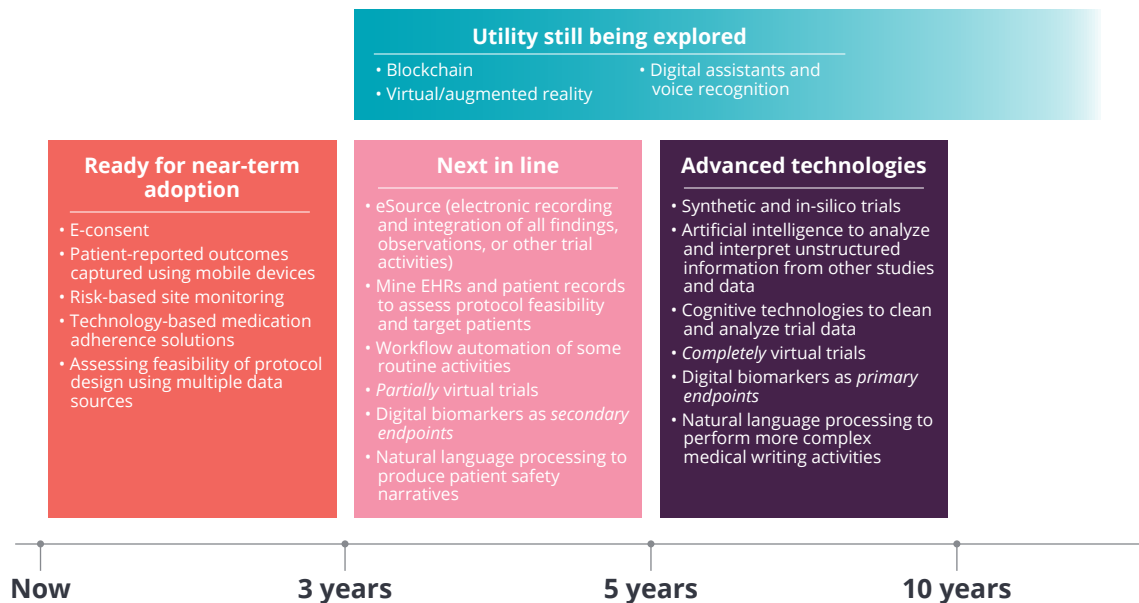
Utility still being explored

• Blockchain
• Virtual/augmented reality
• Digital assistants and voice recognition

Ready for near-term adoption

• E-consent
• Patient-reported outcomes captured using mobile devices
• Risk-based site monitoring
• Technology-based medication adherence solutions
• Assessing feasibility of protocol design using multiple data sources

Next in line

• eSource (electronic recording and integration of all findings, observations, or other trial activities)
• Mine EHRs and patient records to assess protocol feasibility and target patients
• Workflow automation of some routine activities
• *Partially* virtual trials
• Digital biomarkers as *secondary endpoints*
• Natural language processing to produce patient safety narratives

Advanced technologies

• Synthetic and in-silico trials
• Artificial intelligence to analyze and interpret unstructured information from other studies and data
• Cognitive technologies to clean and analyze trial data
• *Completely* virtual trials
• Digital biomarkers as *primary endpoints*
• Natural language processing to perform more complex medical writing activities

Now

3 years

5 years

10 years